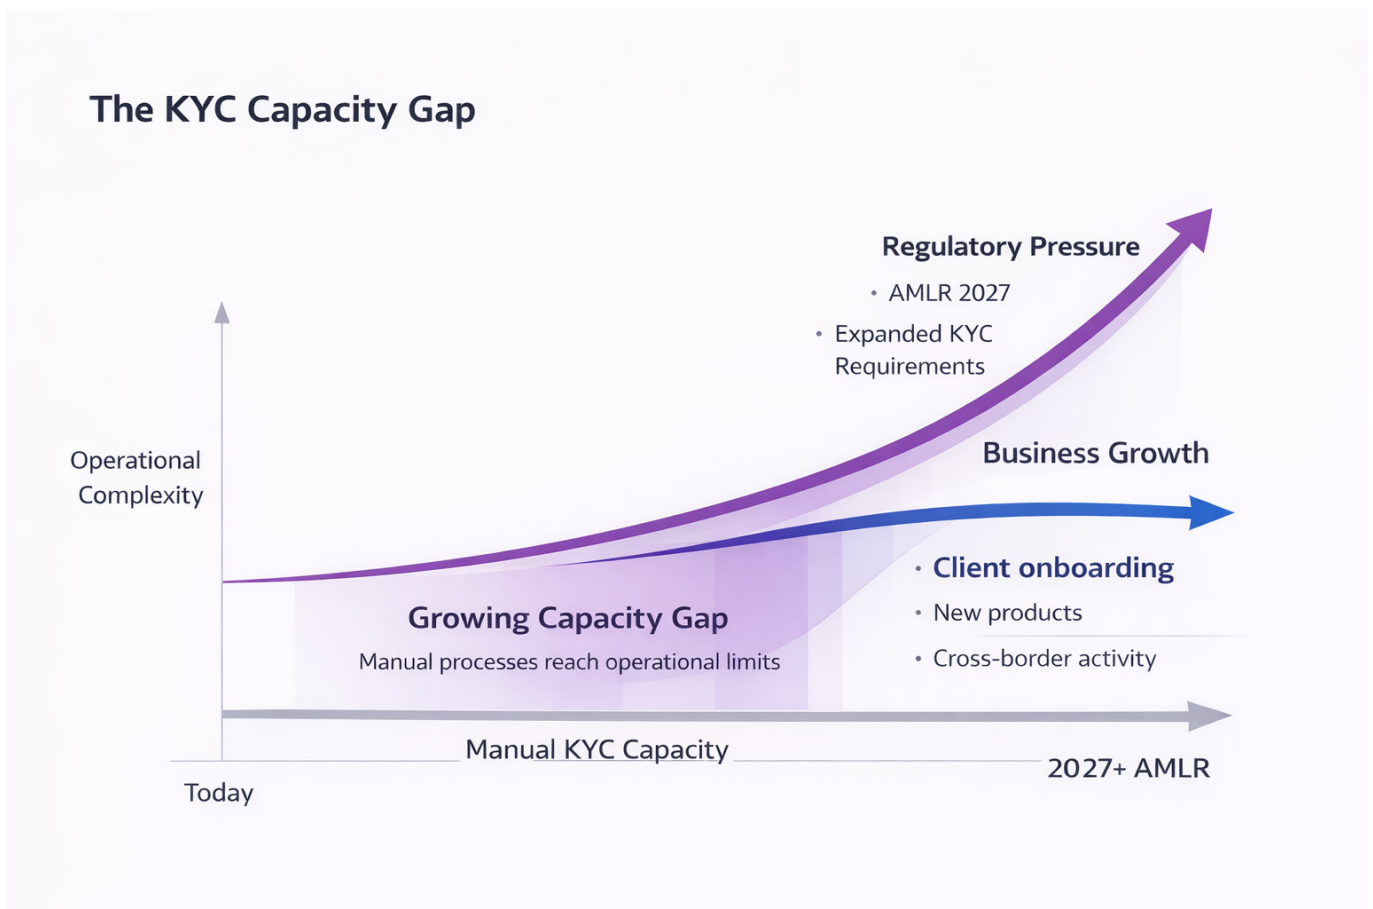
The KYC Capacity Gap

Regulatory Pressure

• AMLR 2027

• Expanded KYC Requirements

Operational Complexity

Business Growth

• Client onboarding

• New products

• Cross-border activity

Growing Capacity Gap

Manual processes reach operational limits

Manual KYC Capacity

Today

2027+ AMLR